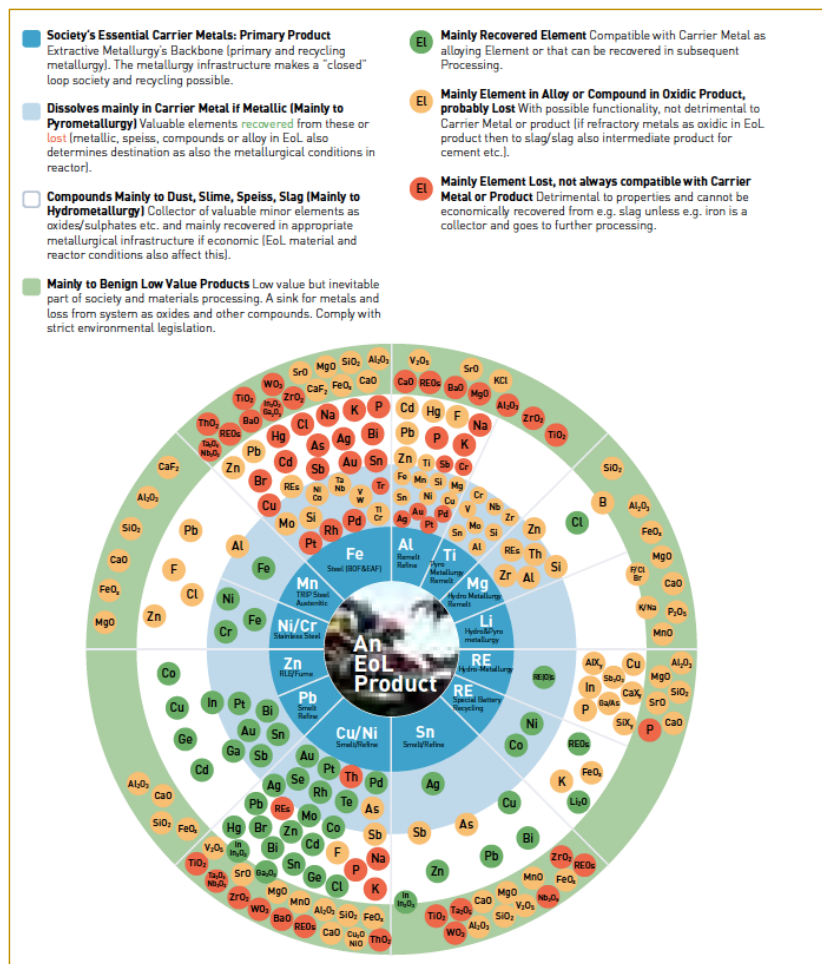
**Society's Essential Carrier Metals: Primary Product** Extractive Metallurgy's Backbone (primary and recycling metallurgy). The metallurgy infrastructure makes a "closed" loop society and recycling possible.

**Dissolves mainly in Carrier Metal if Metallic (Mainly to Pyrometallurgy)** Valuable elements recovered from these or lost (metallic, speiss, compounds or alloy in EoL also determines destination as also the metallurgical conditions in reactor).

**Compounds Mainly to Dust, Slime, Speiss, Slag (Mainly to Hydrometallurgy)** Collector of valuable minor elements as oxides/sulphates etc. and mainly recovered in appropriate metallurgical infrastructure if economic (EoL material and reactor conditions also affect this).

**Mainly to Benign Low Value Products** Low value but inevitable part of society and materials processing. A sink for metals and loss from system as oxides and other compounds. Comply with strict environmental legislation.

El **Mainly Recovered Element** Compatible with Carrier Metal as alloying Element or that can be recovered in subsequent Processing.

El **Mainly Element in Alloy or Compound in Oxidic Product, probably Lost** With possible functionality, not detrimental to Carrier Metal or product (if refractory metals as oxidic in EoL product then to slag/slag also intermediate product for cement etc.).

El **Mainly Element Lost, not always compatible with Carrier Metal or Product** Detrimental to properties and cannot be economically recovered from e.g. slag unless e.g. iron is a collector and goes to further processing.

An EoL Product

Fe Steel (BOF&EAF)
Al Remelt Refine
Ti Pyro Metallurgy Remelt
Mg Hydro Metallurgy Remelt
Li Hydro&Pyro metallurgy
RE Hydro-Metallurgy
RE Special Battery Recycling
Sn Smelt/Refine
Cu/Ni Smelt/Refine
Pb Smelt Refine
Zn RLE/Fume
Ni/Cr Stainless Steel
Mn TRIP Steel Austenitic

SrO MgO $SiO_2$ $Al_2O_3$ $V_2O_5$ SrO $WO_3$ $CaF_2$ $FeO_x$ CaO CaO REOs BaO MgO KCl $TiO_2$ $In_2O_3$ $Ga_2O_3$ $ZrO_2$ $Al_2O_3$ BaO Na K P Cd Hg F $ZrO_2$ $ThO_2$ REOs Cl Na $TiO_2$ $Ta_2O_5$ $Nb_2O_5$ Hg As Ag Bi Pb P K Pb Cd Sb Au Sn Zn Ti Sb Cr $CaF_2$ Zn Br REs Ni Co Ta Nb Tr Fe Mn Si Mg $SiO_2$ Cu V W Sn Ni Cu Cr B $Al_2O_3$ Mo Si Ti Cr Ag Au Pd V Nb $Al_2O_3$ Rh Pd Pt Sn Mo Si Zr Cl $FeO_x$ $SiO_2$ Pb Pt Al Zn MgO Al REs Th CaO Fe Zr Al Si F/Cl Br CaO F Cl Ni $FeO_x$ K/Na $P_2O_5$ MgO Zn Fe Cr MnO

Co REOs $AlX_y$ Cu $Al_2O_3$ $Sb_2O_3$ MgO Cu In Pt In $CaX_y$ $SiO_2$ Bi Ba/As SrO Ge Au Sn P Ni $SiX_y$ CaO Ga Sb Co REOs P Cd Au Pt Pd Ag Se Rh Th K $FeO_x$ $Al_2O_3$ CaO Te As $Li_2O$ Pb REs Mo Sb $SiO_2$ $FeO_x$ Hg Br Zn Co Sb As Cu $V_2O_5$ In $In_2O_3$ Bi Cd F Bi $TiO_2$ SrO $Ga_2O_3$ Sn P Na Pb $ZrO_2$ REOs $Ta_2O_5$ $Nb_2O_5$ Ge Cl K Zn MnO $FeO_x$ $ZrO_2$ MgO MnO In $In_2O_3$ MgO $Nb_2O_5$ $WO_3$ BaO $Al_2O_3$ $SiO_2$ $FeO_x$ CaO $TiO_2$ $Ta_2O_5$ CaO $V_2O_5$ REOs CaO CuO NiO $ThO_2$ $WO_3$ $Al_2O_3$ $SiO_2$